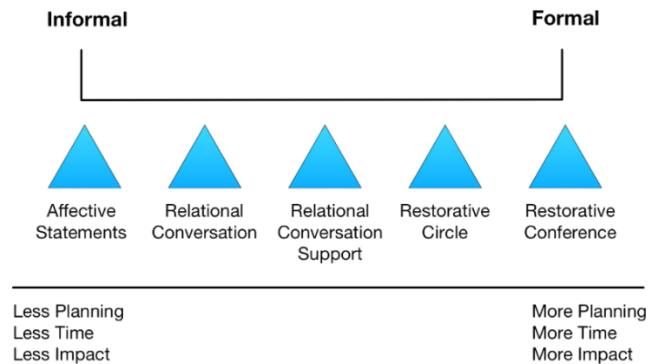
Informal

Formal

Affective Statements

Relational Conversation

Relational Conversation Support

Restorative Circle

Restorative Conference

Less Planning
Less Time
Less Impact

More Planning
More Time
More Impact